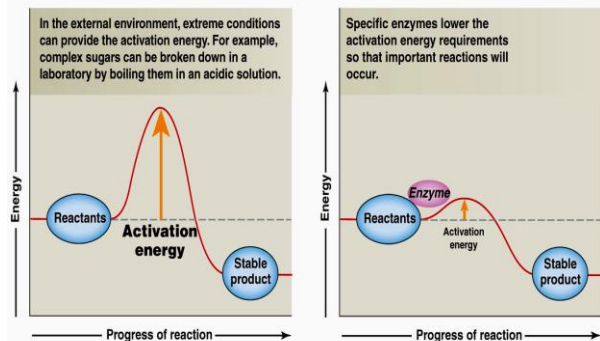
In the external environment, extreme conditions can provide the activation energy. For example, complex sugars can be broken down in a laboratory by boiling them in an acidic solution.

Energy

Reactants

Activation energy

Stable product

Progress of reaction

Specific enzymes lower the activation energy requirements so that important reactions will occur.

Energy

Enzyme

Reactants

Activation energy

Stable product

Progress of reaction